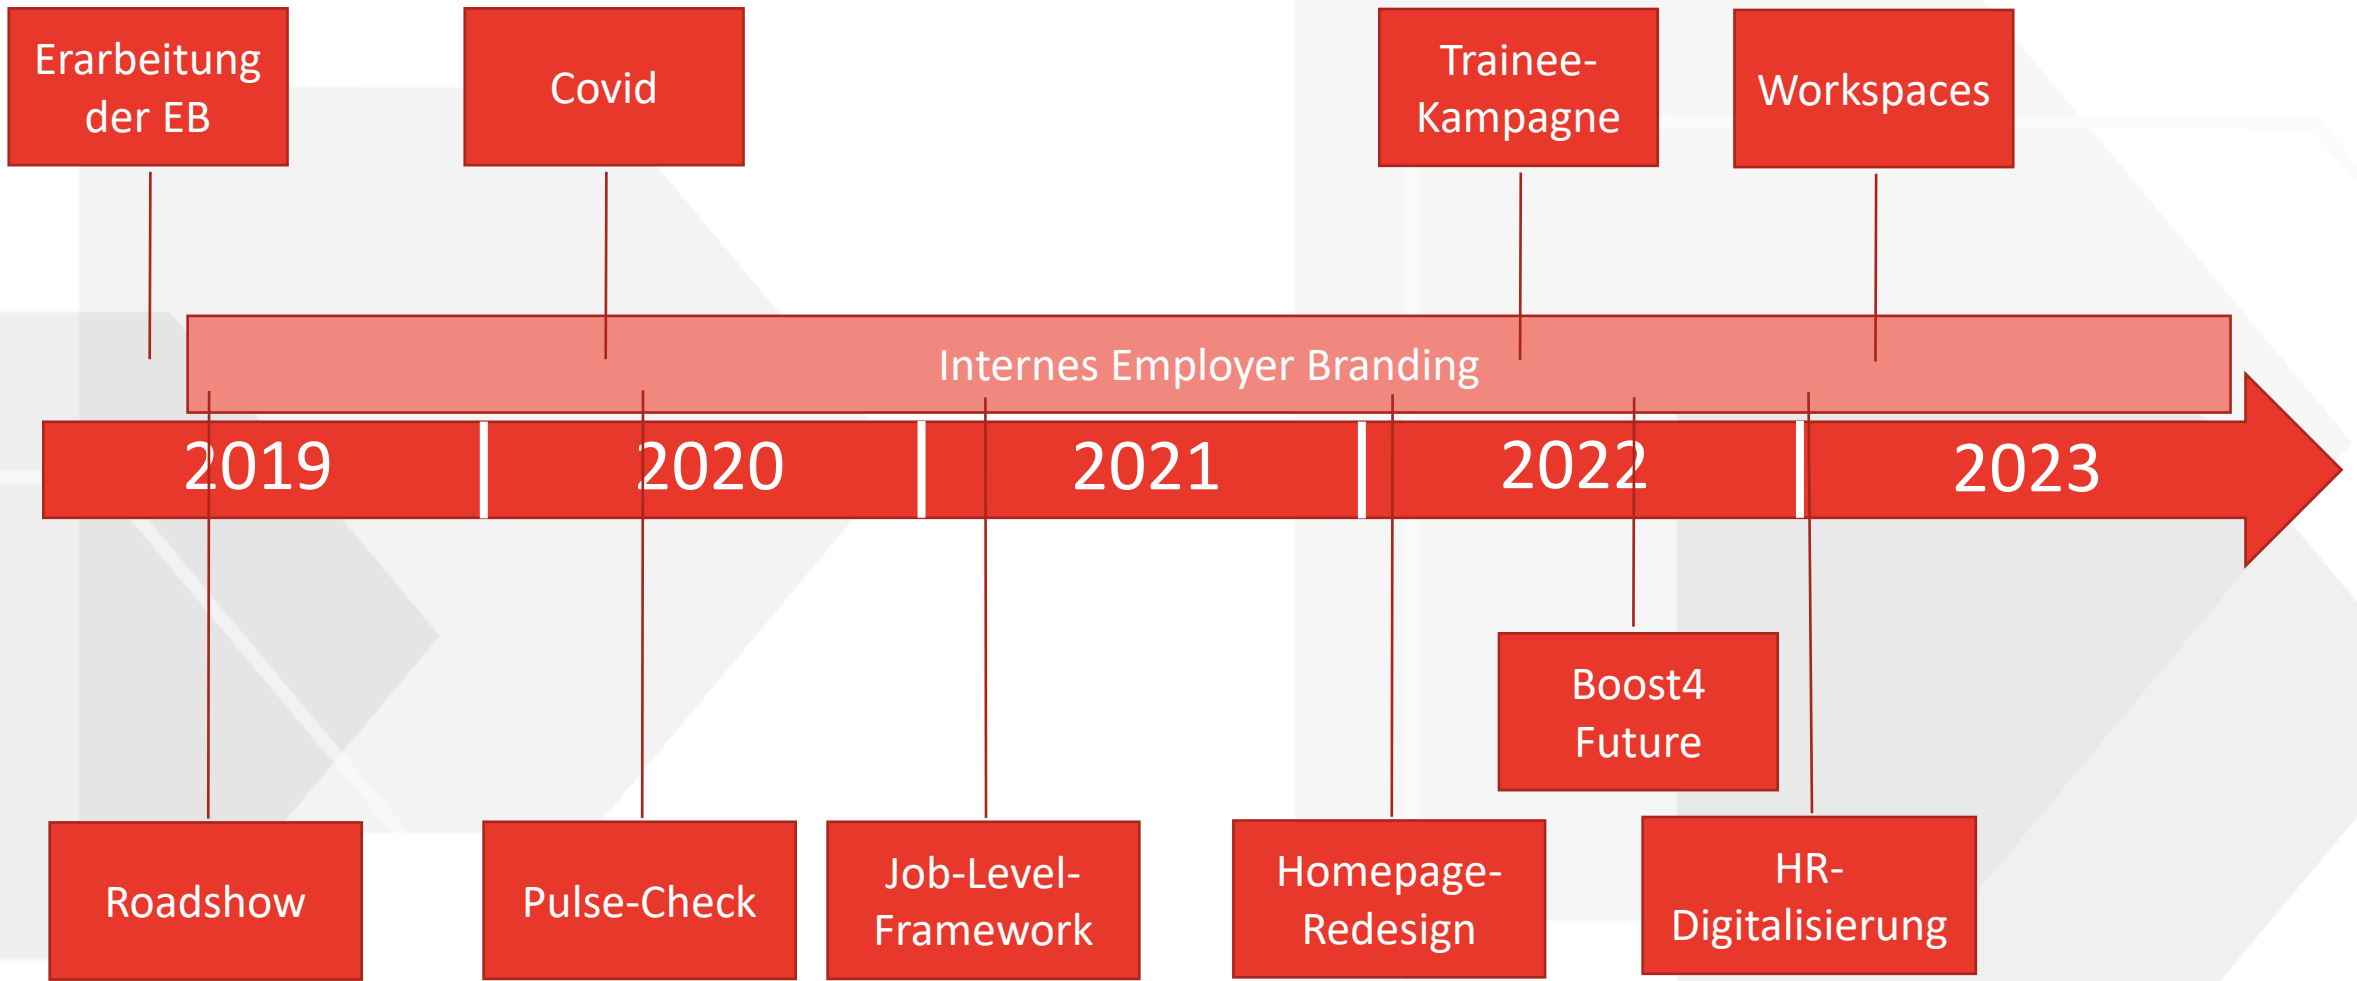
Erarbeitung der EB

Covid

Trainee-Kampagne

Workspaces

Internes Employer Branding

2019

2020

2021

2022

2023

Boost4 Future

Roadshow

Pulse-Check

Job-Level-Framework

Homepage-Redesign

HR-Digitalisierung